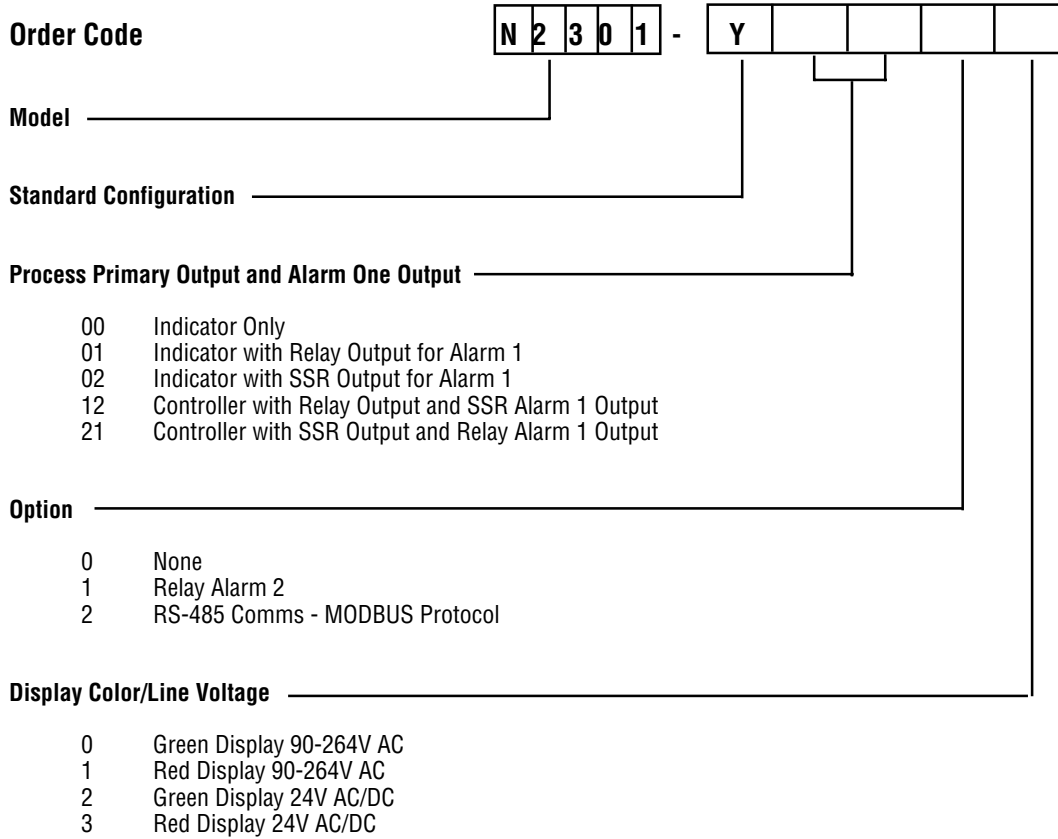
**Order Code** N 2 3 0 1 - Y

**Model**

**Standard Configuration**

**Process Primary Output and Alarm One Output**

00 Indicator Only
01 Indicator with Relay Output for Alarm 1
02 Indicator with SSR Output for Alarm 1
12 Controller with Relay Output and SSR Alarm 1 Output
21 Controller with SSR Output and Relay Alarm 1 Output

**Option**

0 None
1 Relay Alarm 2
2 RS-485 Comms - MODBUS Protocol

**Display Color/Line Voltage**

0 Green Display 90-264V AC
1 Red Display 90-264V AC
2 Green Display 24V AC/DC
3 Red Display 24V AC/DC